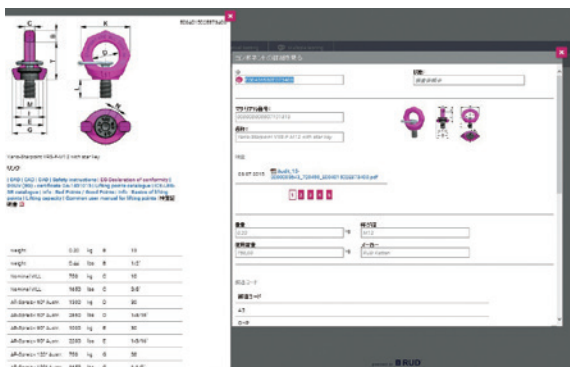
C
K
Y
M
T
B
E
G
L
N

Vario-Starpoint VRS-F-M12 with star key

RUD

| DXF | DWG | Safety instructions | EG Declaration of conformity | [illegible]

| Weight | 0.30 | kg | B | 16 |
|---|---|---|---|---|
| Weight | 0.66 | lbs | B | 1/2" |
| Nominal WLL | 750 | kg | C | 36 |
| Nominal WLL | 1653 | lbs | C | 3/8" |
| AR-Screw 90° Auen | 1000 | kg | B | 30 |
| AR-Screw 90° Auen | 2650 | lbs | D | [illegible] |
| AR-Screw 90° Auen | 1000 | kg | E | 30 |
| AR-Screw 90° Auen | 2205 | lbs | E | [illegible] |
| AR-Screw 135° Auen | 750 | kg | G | 38 |

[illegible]

RUD